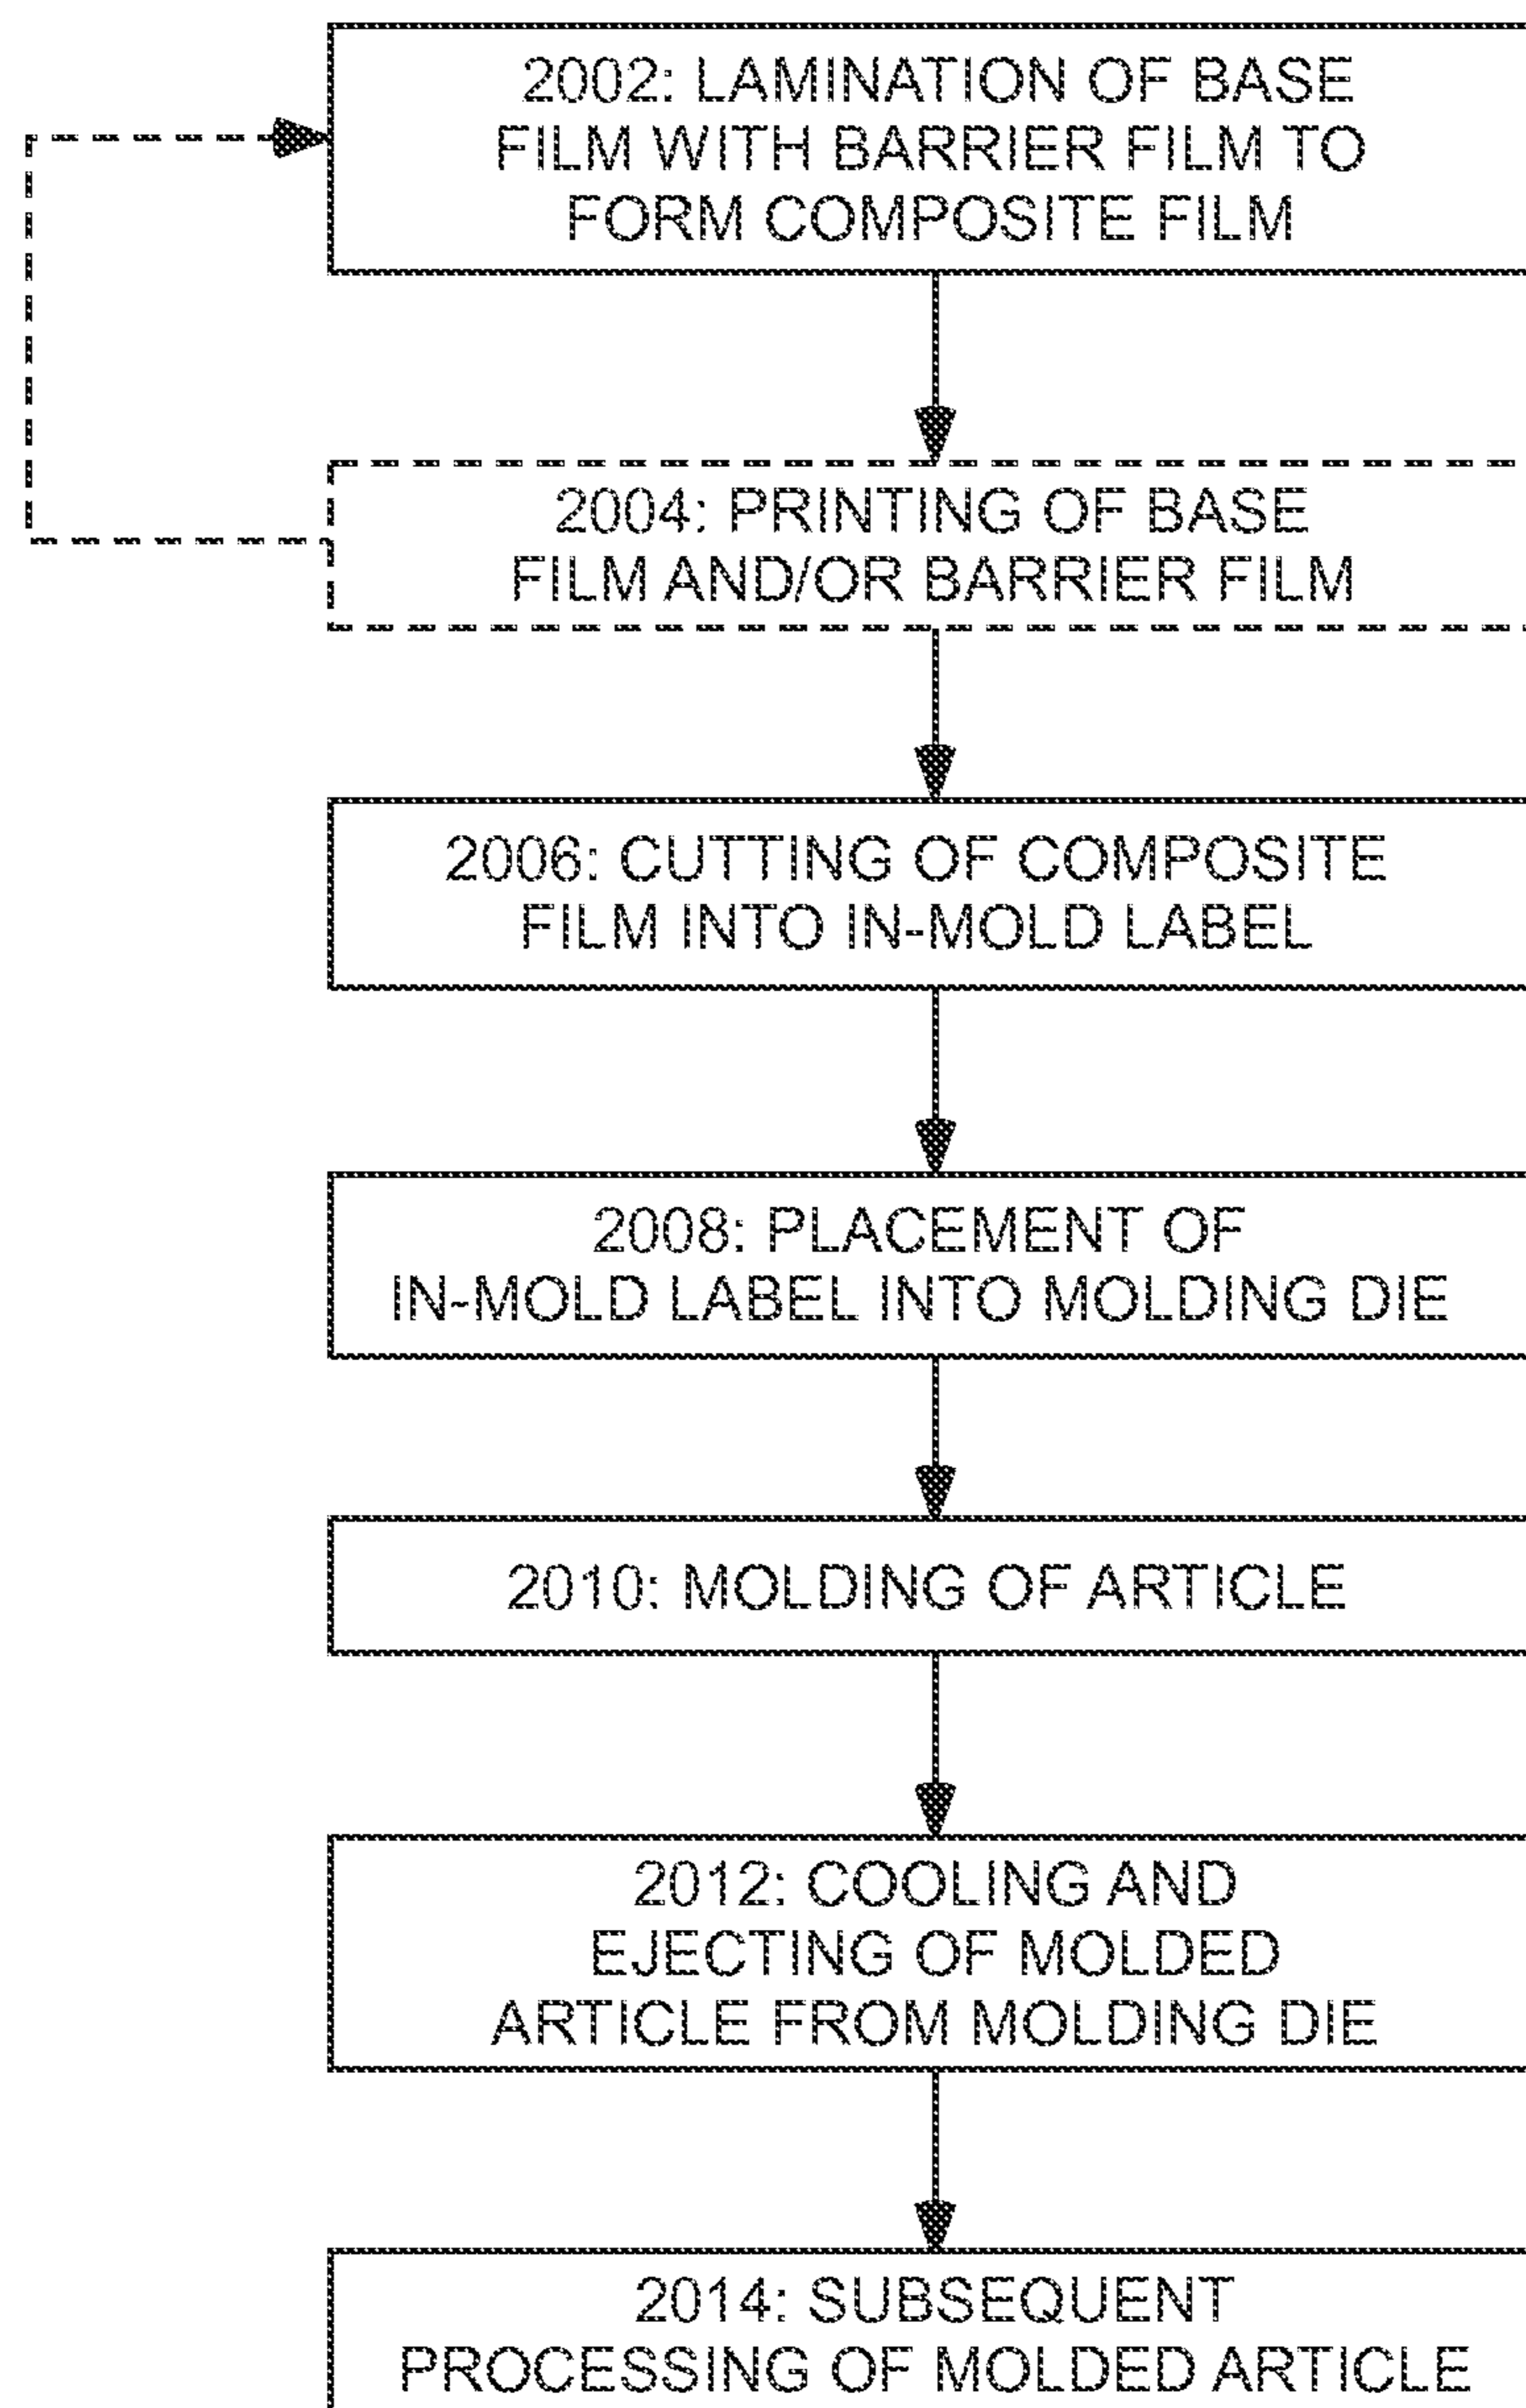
2002: LAMINATION OF BASE FILM WITH BARRIER FILM TO FORM COMPOSITE FILM

2004: PRINTING OF BASE FILM AND/OR BARRIER FILM

2006: CUTTING OF COMPOSITE FILM INTO IN-MOLD LABEL

2008: PLACEMENT OF IN-MOLD LABEL INTO MOLDING DIE

2010: MOLDING OF ARTICLE

2012: COOLING AND EJECTING OF MOLDED ARTICLE FROM MOLDING DIE

2014: SUBSEQUENT PROCESSING OF MOLDED ARTICLE